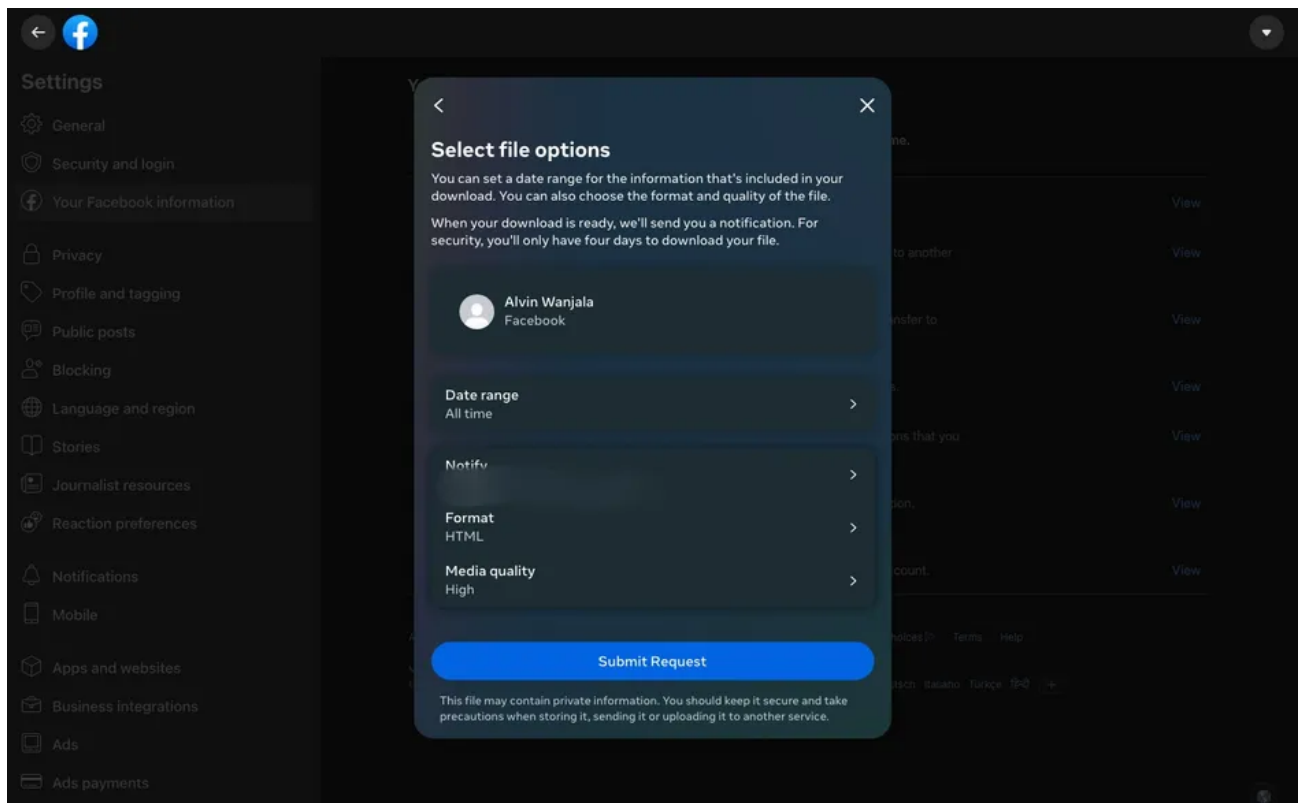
Settings

General

Security and login

Your Facebook information

Privacy

Profile and tagging

Public posts

Blocking

Language and region

Stories

Journalist resources

Reaction preferences

Notifications

Mobile

Apps and websites

Business integrations

Ads

Ads payments

Select file options

You can set a date range for the information that's included in your download. You can also choose the format and quality of the file.

When your download is ready, we'll send you a notification. For security, you'll only have four days to download your file.

Alvin Wanjala
Facebook

Date range
All time

Notify
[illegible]

Format
HTML

Media quality
High

Submit Request

This file may contain private information. You should keep it secure and take precautions when storing it, sending it or uploading it to another service.

View

View

View

View

View

View

View

Terms Help

Italiano Türkçe हिंदी